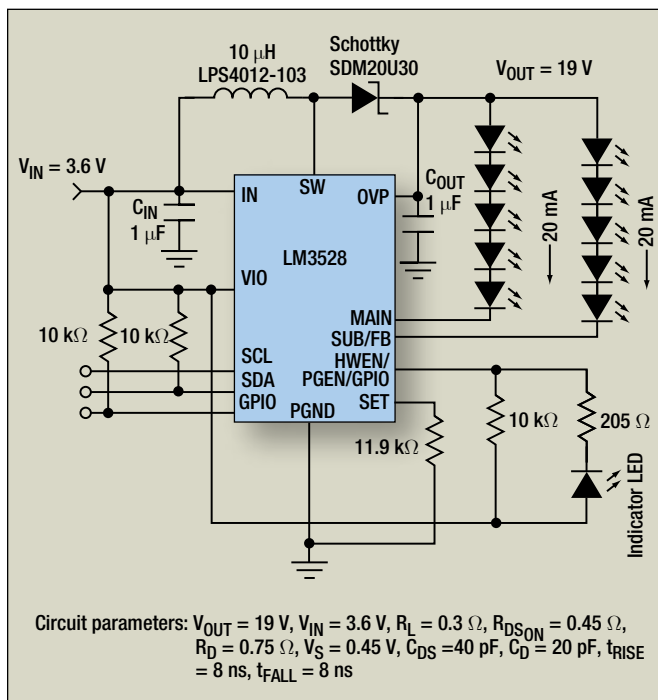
10 μH
LPS4012-103

Schottky
SDM20U30

$V_{OUT}$ = 19 V

$V_{IN}$ = 3.6 V

$C_{IN}$
1 μF

IN

SW

OVP

$C_{OUT}$
1 μF

20 mA

20 mA

LM3528

VIO

MAIN

SUB/FB

10 kΩ

10 kΩ

SCL

SDA

GPIO

HWEN/
PGEN/GPIO

SET

PGND

11.9 kΩ

10 kΩ

205 Ω

Indicator LED

Circuit parameters: $V_{OUT}$ = 19 V, $V_{IN}$ = 3.6 V, $R_L$ = 0.3 Ω, $R_{DS_{ON}}$ = 0.45 Ω, $R_D$ = 0.75 Ω, $V_S$ = 0.45 V, $C_{DS}$ =40 pF, $C_D$ = 20 pF, $t_{RISE}$ = 8 ns, $t_{FALL}$ = 8 ns